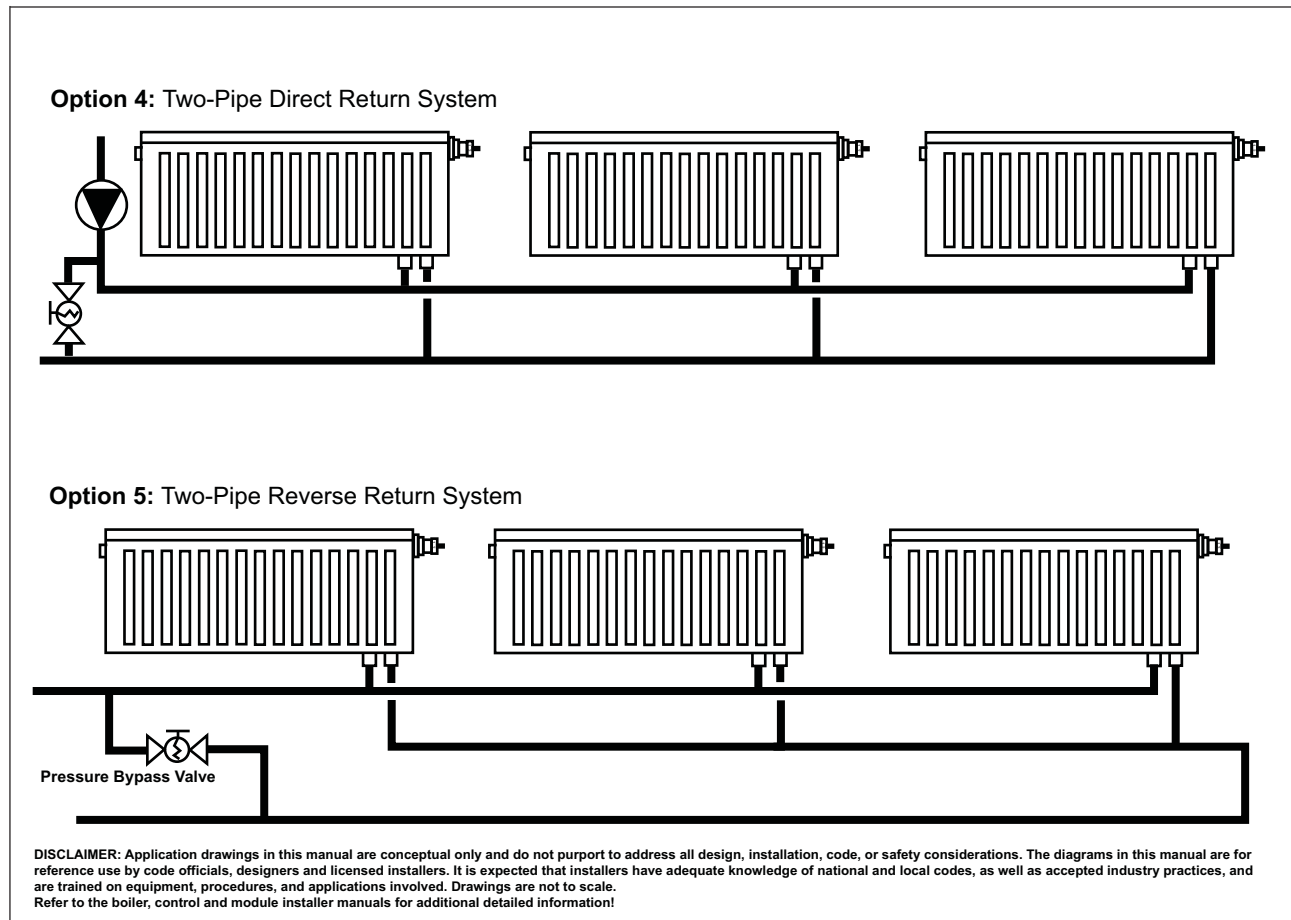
**Option 4:** Two-Pipe Direct Return System

**Option 5:** Two-Pipe Reverse Return System

Pressure Bypass Valve

DISCLAIMER: Application drawings in this manual are conceptual only and do not purport to address all design, installation, code, or safety considerations. The diagrams in this manual are for reference use by code officials, designers and licensed installers. It is expected that installers have adequate knowledge of national and local codes, as well as accepted industry practices, and are trained on equipment, procedures, and applications involved. Drawings are not to scale.
Refer to the boiler, control and module installer manuals for additional detailed information!